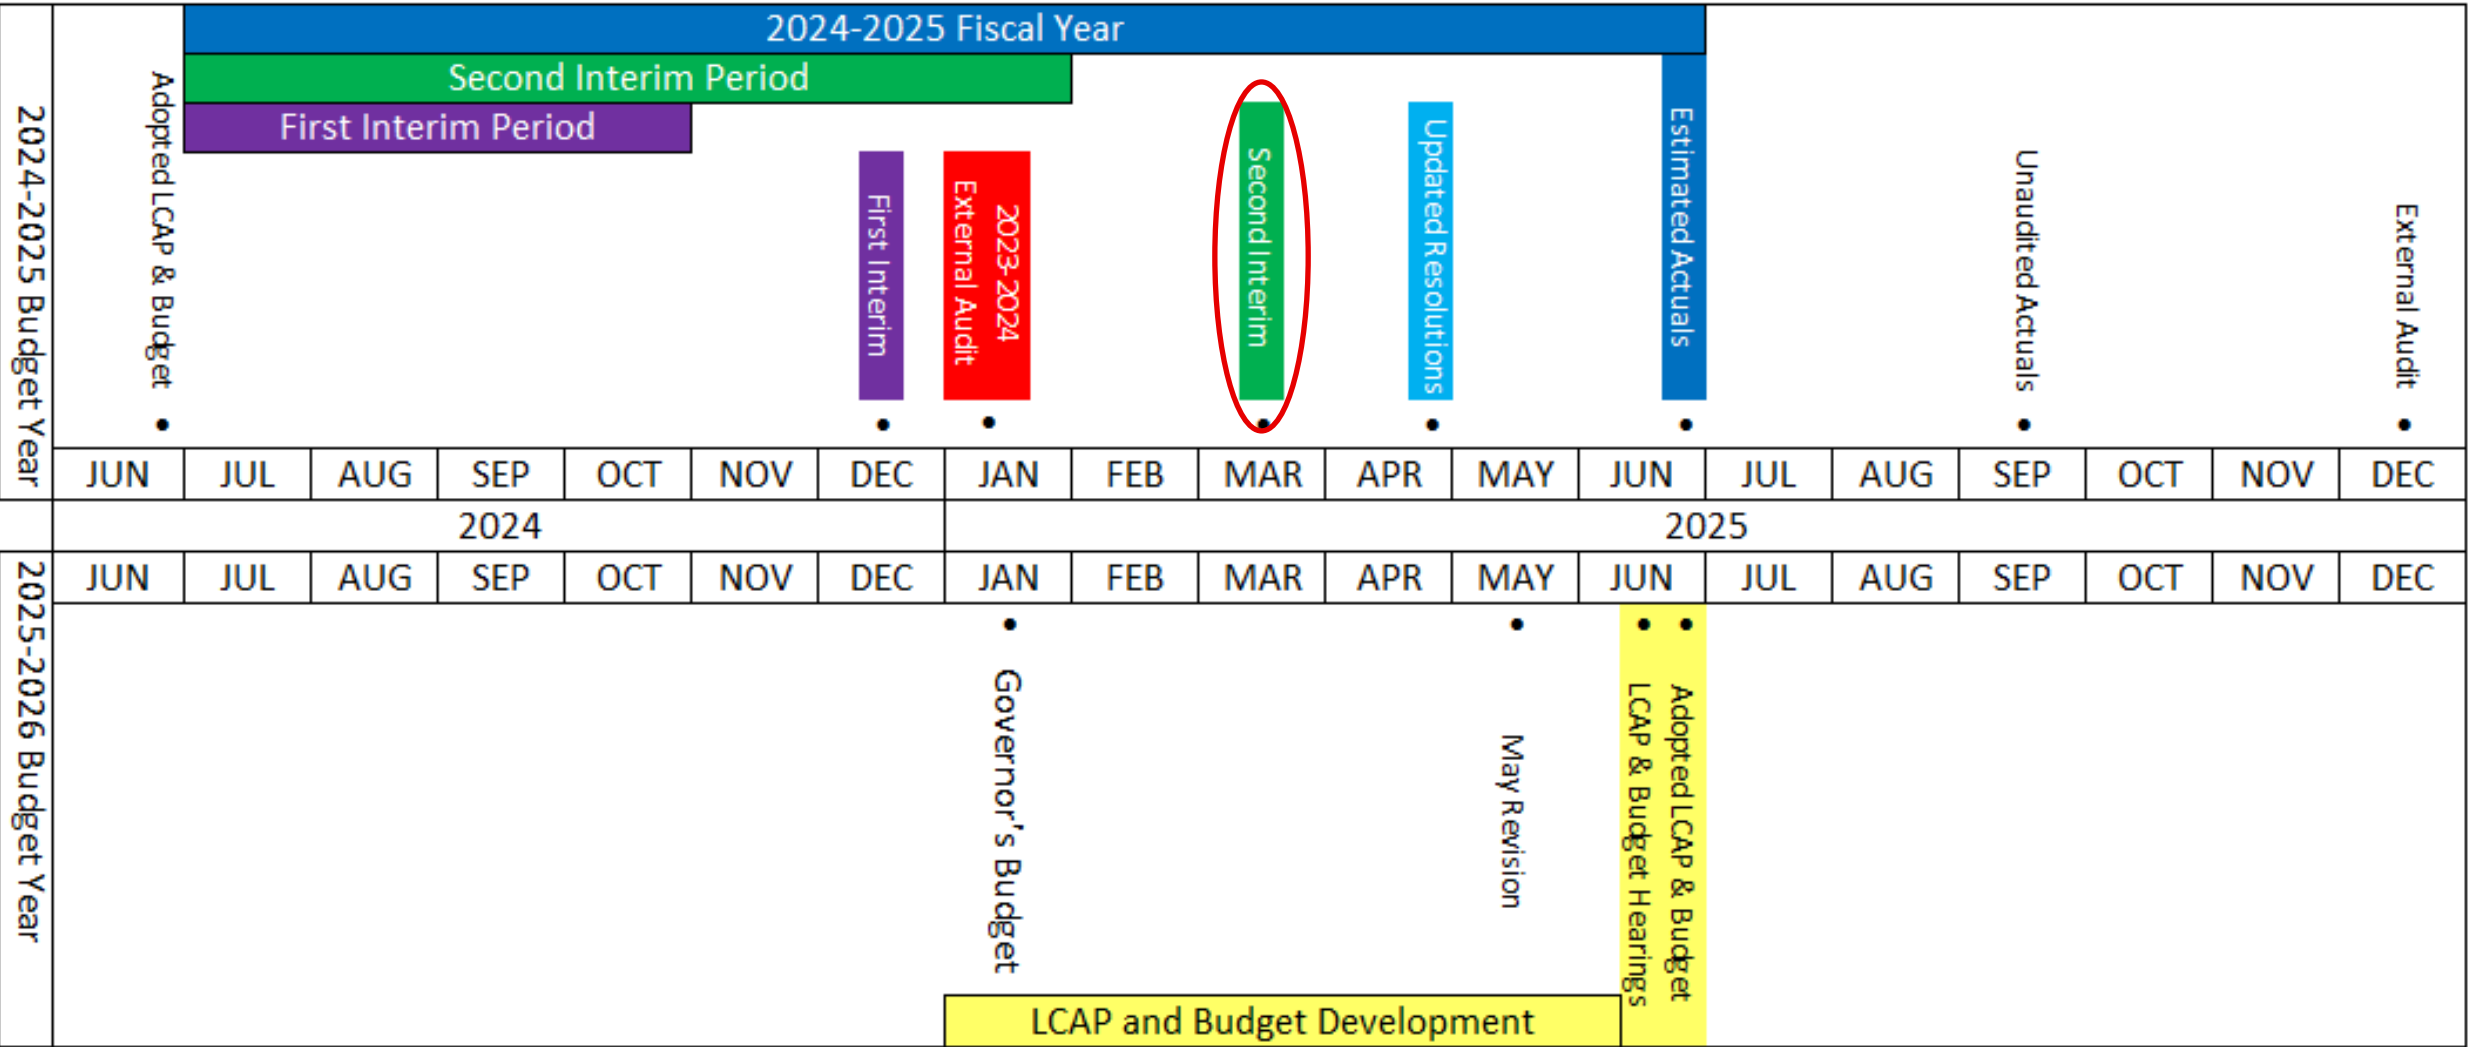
2024-2025 Budget Year

2024-2025 Fiscal Year

Second Interim Period

First Interim Period

Adopted LCAP & Budget

First Interim

2023-2024 External Audit

Second Interim

Updated Resolutions

Estimated Actuals

Unaudited Actuals

External Audit

| JUN | JUL | AUG | SEP | OCT | NOV | DEC | JAN | FEB | MAR | APR | MAY | JUN | JUL | AUG | SEP | OCT | NOV | DEC |
|---|---|---|---|---|---|---|---|---|---|---|---|---|---|---|---|---|---|---|

2024

2025

| JUN | JUL | AUG | SEP | OCT | NOV | DEC | JAN | FEB | MAR | APR | MAY | JUN | JUL | AUG | SEP | OCT | NOV | DEC |
|---|---|---|---|---|---|---|---|---|---|---|---|---|---|---|---|---|---|---|

2025-2026 Budget Year

Governor's Budget

May Revision

LCAP & Budget Hearings

Adopted LCAP & Budget

LCAP and Budget Development